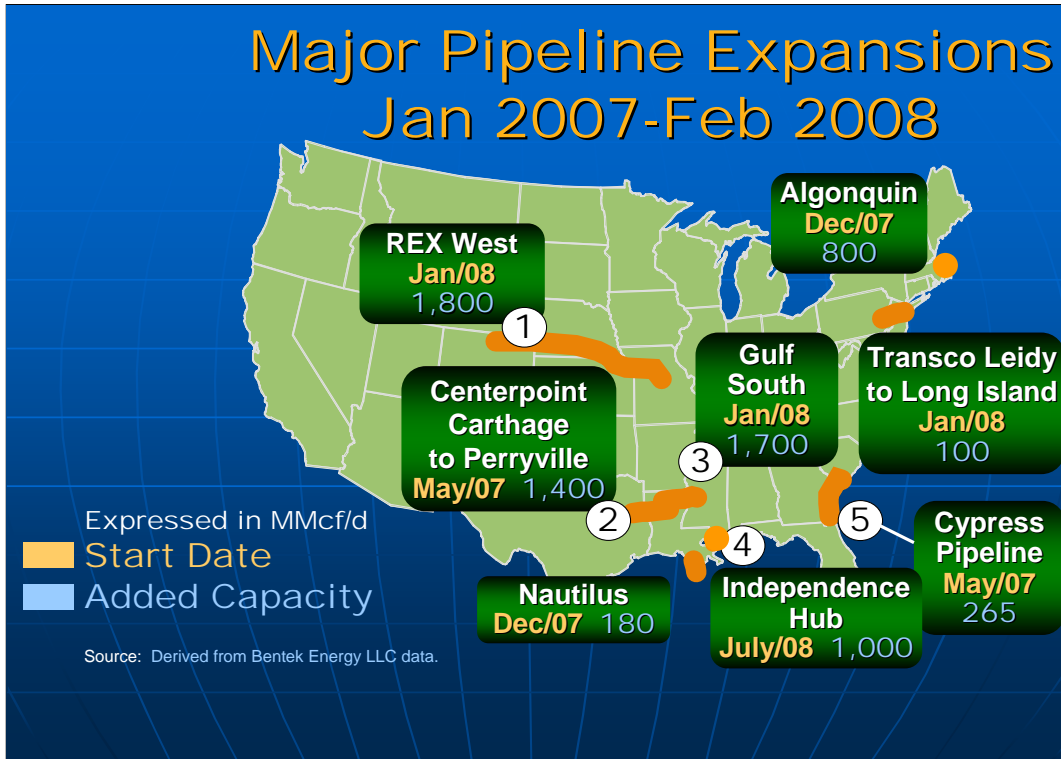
Major Pipeline Expansions
Jan 2007-Feb 2008

Algonquin
Dec/07
800

REX West
Jan/08
1,800

1

Gulf South
Jan/08
1,700

Transco Leidy to Long Island
Jan/08
100

Centerpoint Carthage to Perryville
May/07 1,400

3

2

4

5

Cypress Pipeline
May/07
265

Expressed in MMcf/d
Start Date
Added Capacity

Nautilus
Dec/07 180

Independence Hub
July/08 1,000

Source: Derived from Bentek Energy LLC data.